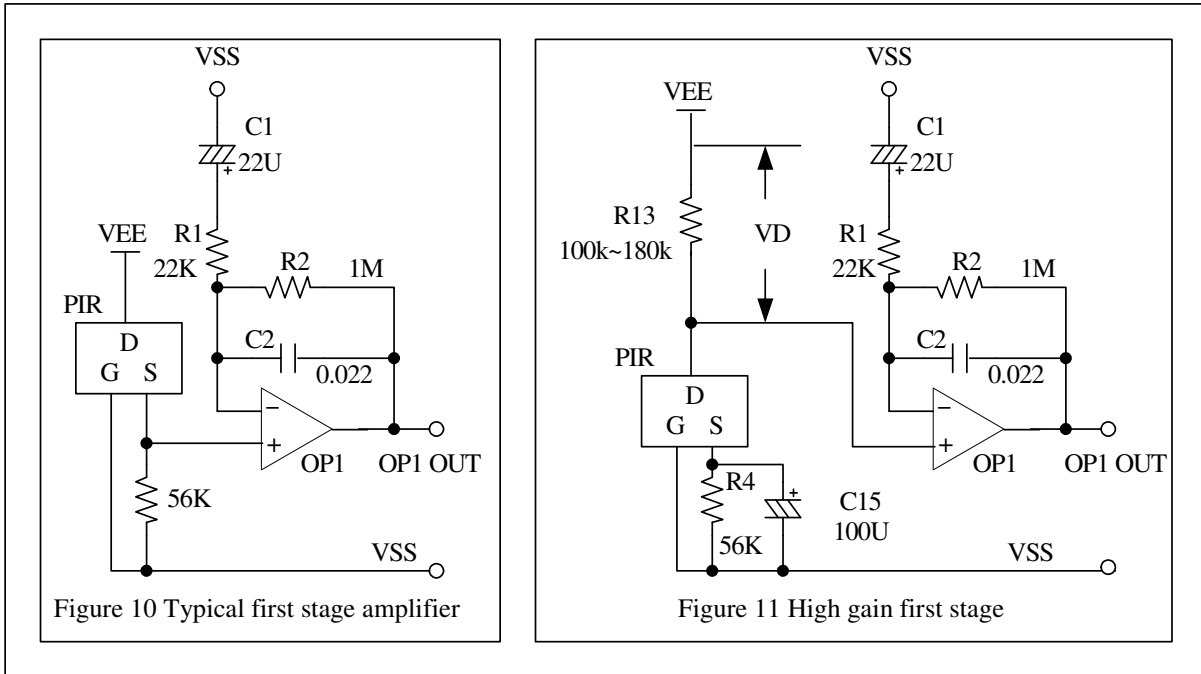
VSS
C1
22U
VEE
R1
22K
R2
1M
PIR
D
G S
C2
0.022
OP1
OP1 OUT
56K
VSS
Figure 10 Typical first stage amplifier

VSS
VEE
C1
22U
R13
100k~180k
VD
R1
22K
R2
1M
PIR
D
G S
C2
0.022
OP1
OP1 OUT
R4
56K
C15
100U
VSS
Figure 11 High gain first stage